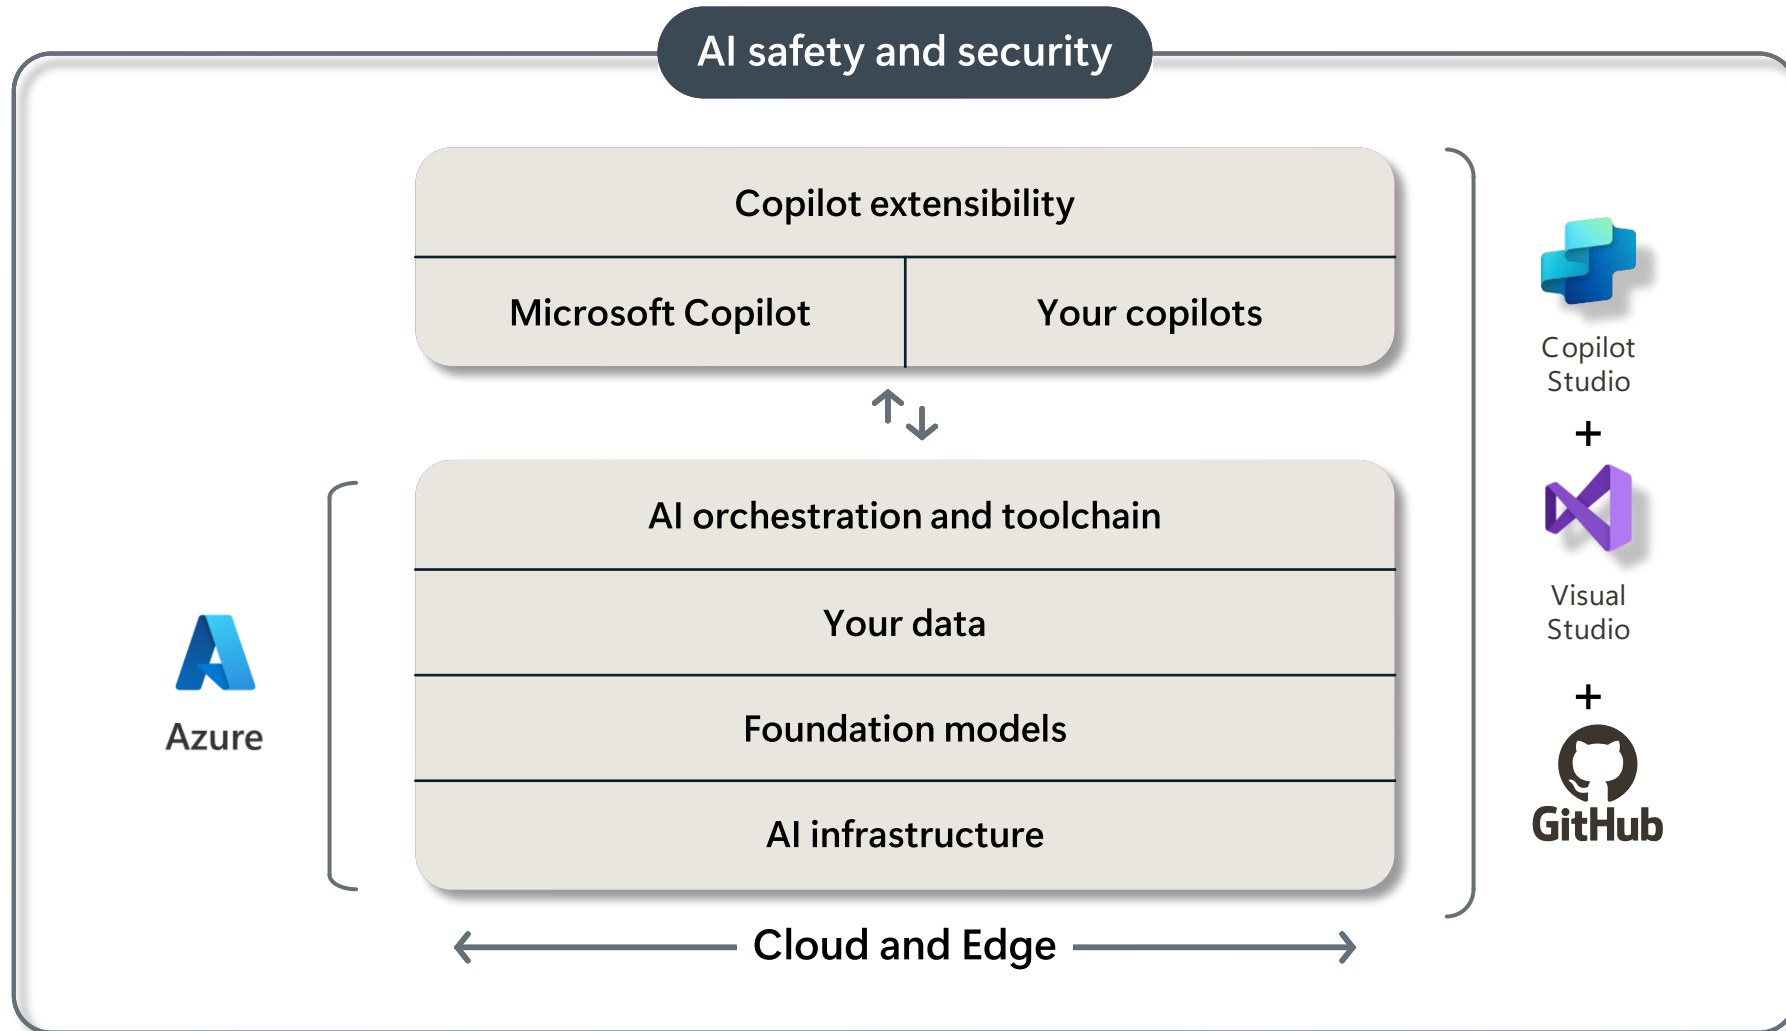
AI safety and security

Copilot extensibility

Microsoft Copilot

Your copilots

AI orchestration and toolchain

Your data

Foundation models

AI infrastructure

Azure

Cloud and Edge

Copilot Studio

+

Visual Studio

+

GitHub